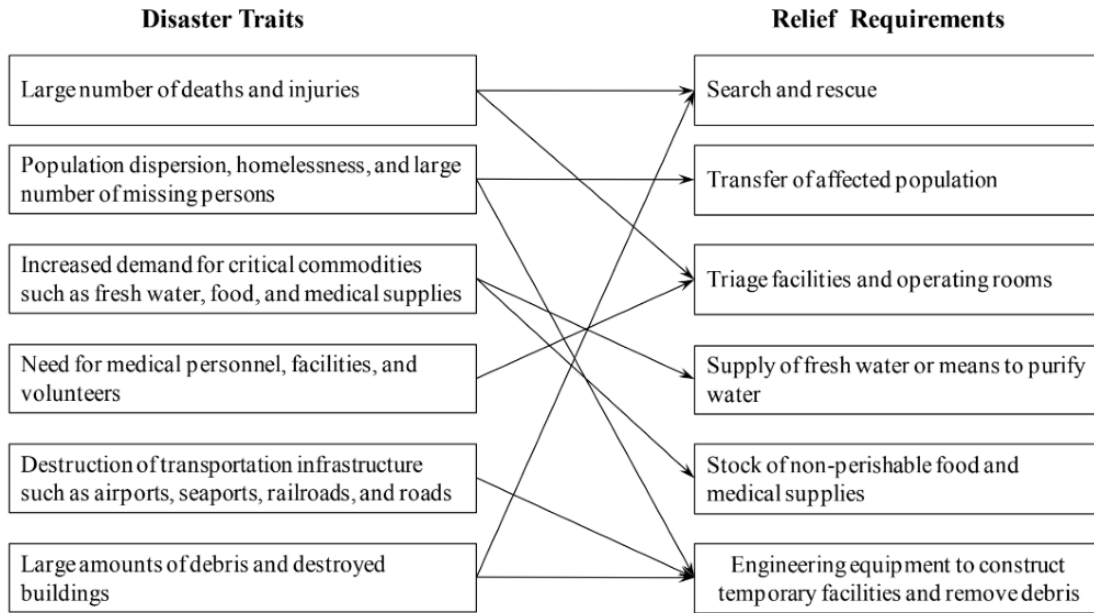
Disaster Traits

Large number of deaths and injuries

Population dispersion, homelessness, and large number of missing persons

Increased demand for critical commodities such as fresh water, food, and medical supplies

Need for medical personnel, facilities, and volunteers

Destruction of transportation infrastructure such as airports, seaports, railroads, and roads

Large amounts of debris and destroyed buildings

Relief Requirements

Search and rescue

Transfer of affected population

Triage facilities and operating rooms

Supply of fresh water or means to purify water

Stock of non-perishable food and medical supplies

Engineering equipment to construct temporary facilities and remove debris